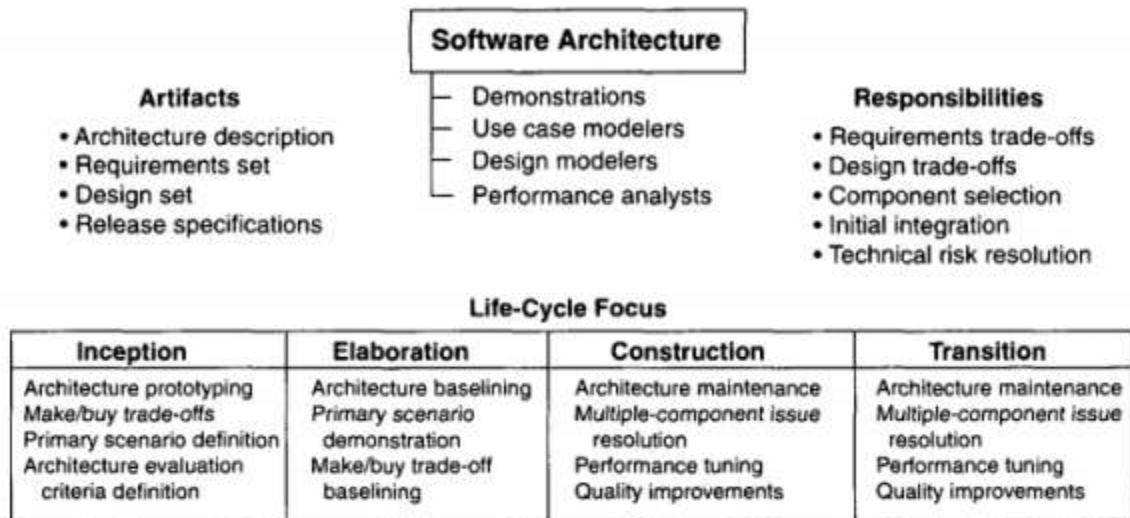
Software Architecture

Artifacts
• Architecture description
• Requirements set
• Design set
• Release specifications

Demonstrations
Use case modelers
Design modelers
Performance analysts

Responsibilities
• Requirements trade-offs
• Design trade-offs
• Component selection
• Initial integration
• Technical risk resolution

Life-Cycle Focus

| Inception | Elaboration | Construction | Transition |
|---|---|---|---|
| Architecture prototyping<br>Make/buy trade-offs<br>Primary scenario definition<br>Architecture evaluation criteria definition | Architecture baselining<br>Primary scenario demonstration<br>Make/buy trade-off baselining | Architecture maintenance<br>Multiple-component issue resolution<br>Performance tuning<br>Quality improvements | Architecture maintenance<br>Multiple-component issue resolution<br>Performance tuning<br>Quality improvements |